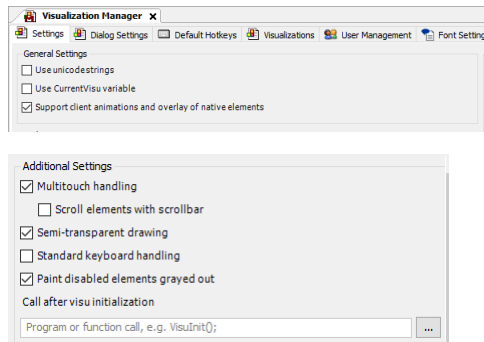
Visualization Manager ×

Settings | Dialog Settings | Default Hotkeys | Visualizations | User Management | Font Setting

General Settings

Use unicodestrings

Use CurrentVisu variable

Support client animations and overlay of native elements

Additional Settings

Multitouch handling

Scroll elements with scrollbar

Semi-transparent drawing

Standard keyboard handling

Paint disabled elements grayed out

Call after visu initialization

Program or function call, e.g. VisuInit();

...